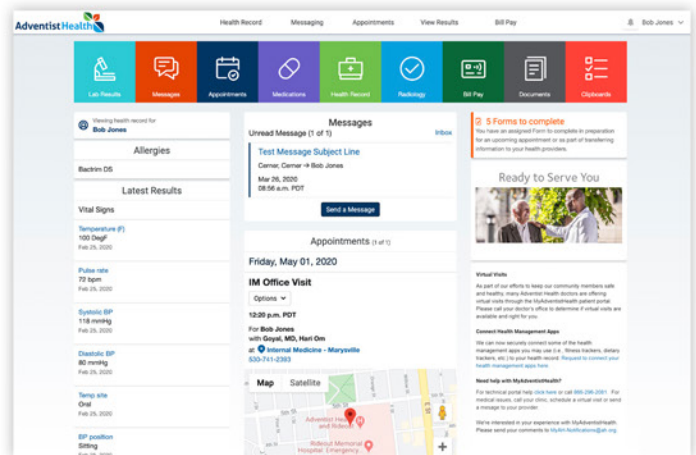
AdventistHealth

Health Record Messaging Appointments View Results Bill Pay Bob Jones

Lab Results Messages Appointments Medications Health Record Radiology Bill Pay Documents Clipboards

Viewing health record for
Bob Jones

Allergies

Bactrim DS

Latest Results

Vital Signs

Temperature (F)
100 DegF
Feb 25, 2020

Pulse rate
72 bpm
Feb 25, 2020

Systolic BP
118 mmHg
Feb 25, 2020

Diastolic BP
80 mmHg
Feb 25, 2020

Temp site
Oral
Feb 25, 2020

BP position
Sitting
Feb 25, 2020

Messages

Unread Message (1 of 1) Inbox

Test Message Subject Line
Cerner, Cerner → Bob Jones
Mar 26, 2020
08:56 a.m. PDT

Send a Message

Appointments (1 of 1)

Friday, May 01, 2020

IM Office Visit

Options

12:20 p.m. PDT

For Bob Jones
with Goyal, MD, Hari Om
at Internal Medicine - Marysville
530-741-2393

Map Satellite

Adventist Health and Rideout
Rideout Memorial Hospital: Emergency

5 Forms to complete
You have an assigned Form to complete in preparation for an upcoming appointment or as part of transferring information to your health providers.

Ready to Serve You

Virtual Visits
As part of our efforts to keep our community members safe and healthy, many Adventist Health doctors are offering virtual visits through the MyAdventistHealth patient portal. Please call your doctor's office to determine if virtual visits are available and right for you.

Connect Health Management Apps
We can now securely connect some of the health management apps you may use (i.e., fitness trackers, dietary trackers, etc.) to your health record. Request to connect your health management apps here.

Need help with MyAdventistHealth?
For technical portal help click here or call 866-298-2081. For medical issues, call your clinic, schedule a virtual visit or send a message to your provider.

We're interested in your experience with MyAdventistHealth. Please send your comments to MyAH-Notifications@ah.org.